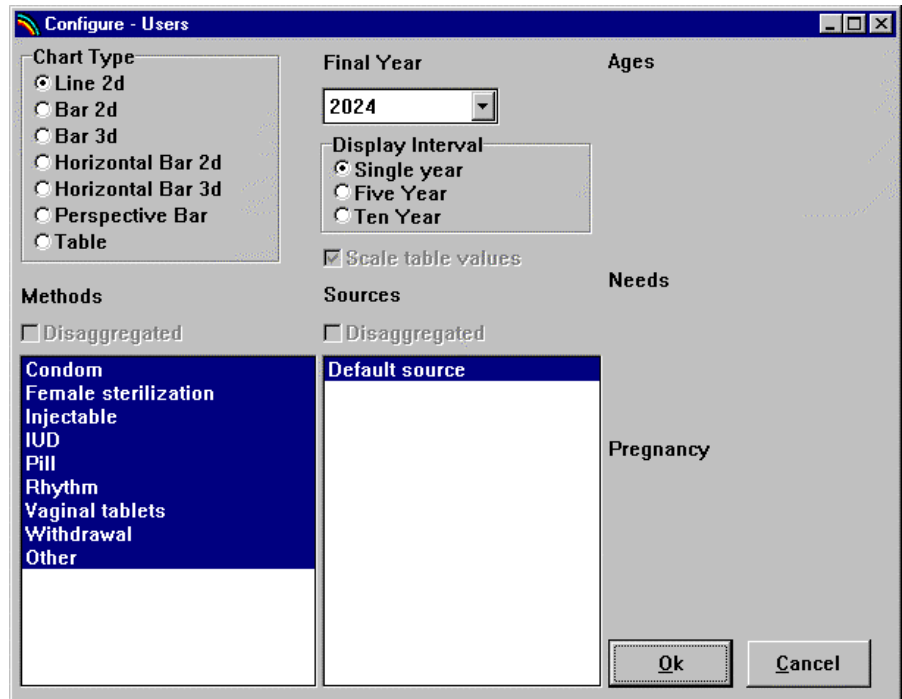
Configure - Users

Chart Type
Line 2d
Bar 2d
Bar 3d
Horizontal Bar 2d
Horizontal Bar 3d
Perspective Bar
Table

Final Year
2024

Display Interval
Single year
Five Year
Ten Year

Scale table values

Ages

Needs

Methods
Disaggregated
Condom
Female sterilization
Injectable
IUD
Pill
Rhythm
Vaginal tablets
Withdrawal
Other

Sources
Disaggregated
Default source

Pregnancy

Ok
Cancel